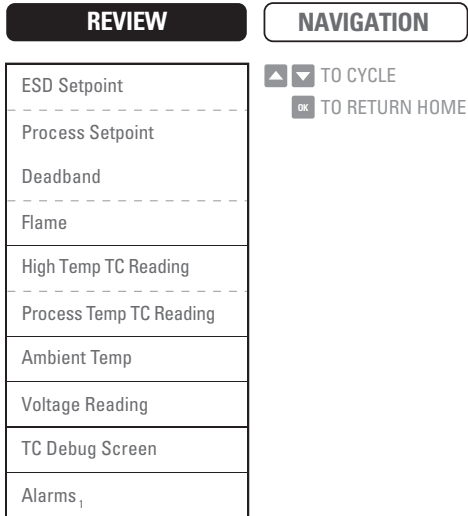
REVIEW

NAVIGATION

ESD Setpoint

Process Setpoint

Deadband

Flame

High Temp TC Reading

Process Temp TC Reading

Ambient Temp

Voltage Reading

TC Debug Screen

Alarms$_1$

TO CYCLE

OK TO RETURN HOME